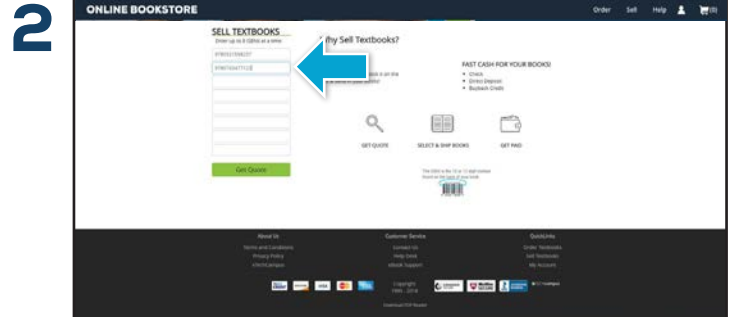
2

ONLINE BOOKSTORE

Order Sell Help (0)

SELL TEXTBOOKS
Enter up to 8 ISBNs at a time

9780321558237
9780764477133

Get Quote

Why Sell Textbooks?

FAST CASH FOR YOUR BOOKS!
• Check
• Direct Deposit
• Buyback Credit

GET QUOTE
SELECT & SHIP BOOKS
GET PAID

About Us
Terms and Conditions
Privacy Policy
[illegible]

Customer Service
Contact Us
Help Desk
eBook Support

QuickLinks
Order Textbooks
Sell Textbooks
My Account

Copyright
1999 - 2018

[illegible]